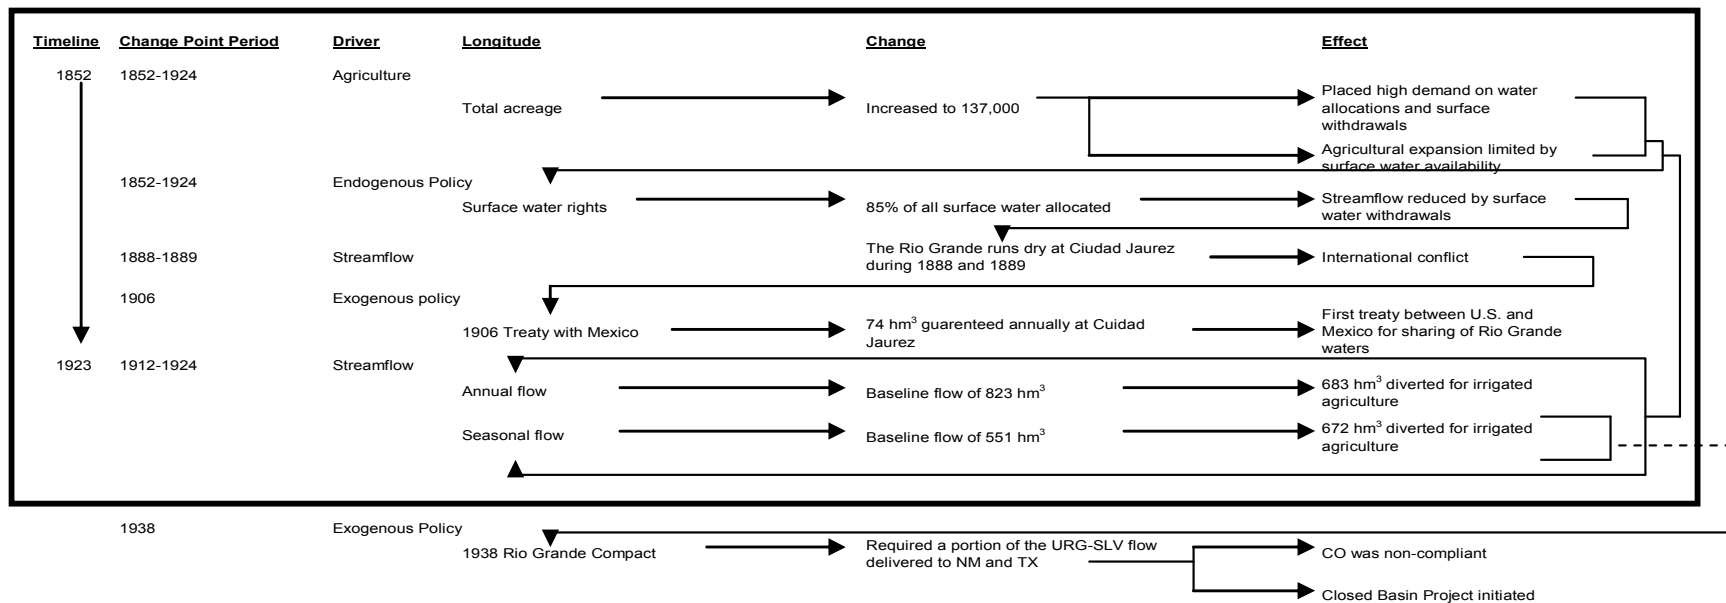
| Timeline | Change Point Period | Driver | Longitude | Change | Effect |
|---|---|---|---|---|---|
| 1852 | 1852-1924 | Agriculture | | | |
| | | | Total acreage | Increased to 137,000 | Placed high demand on water allocations and surface withdrawals |
| | | | | | Agricultural expansion limited by surface water availability |
| | 1852-1924 | Endogenous Policy | | | |
| | | | Surface water rights | 85% of all surface water allocated | Streamflow reduced by surface water withdrawals |
| | 1888-1889 | Streamflow | | The Rio Grande runs dry at Ciudad Jaurez during 1888 and 1889 | International conflict |
| | 1906 | Exogenous policy | | | |
| | | | 1906 Treaty with Mexico | 74 hm$^3$ guarenteed annually at Cuidad Jaurez | First treaty between U.S. and Mexico for sharing of Rio Grande waters |
| 1923 | 1912-1924 | Streamflow | | | |
| | | | Annual flow | Baseline flow of 823 hm$^3$ | 683 hm$^3$ diverted for irrigated agriculture |
| | | | Seasonal flow | Baseline flow of 551 hm$^3$ | 672 hm$^3$ diverted for irrigated agriculture |
| | 1938 | Exogenous Policy | | | |
| | | | 1938 Rio Grande Compact | Required a portion of the URG-SLV flow delivered to NM and TX | CO was non-compliant |
| | | | | | Closed Basin Project initiated |